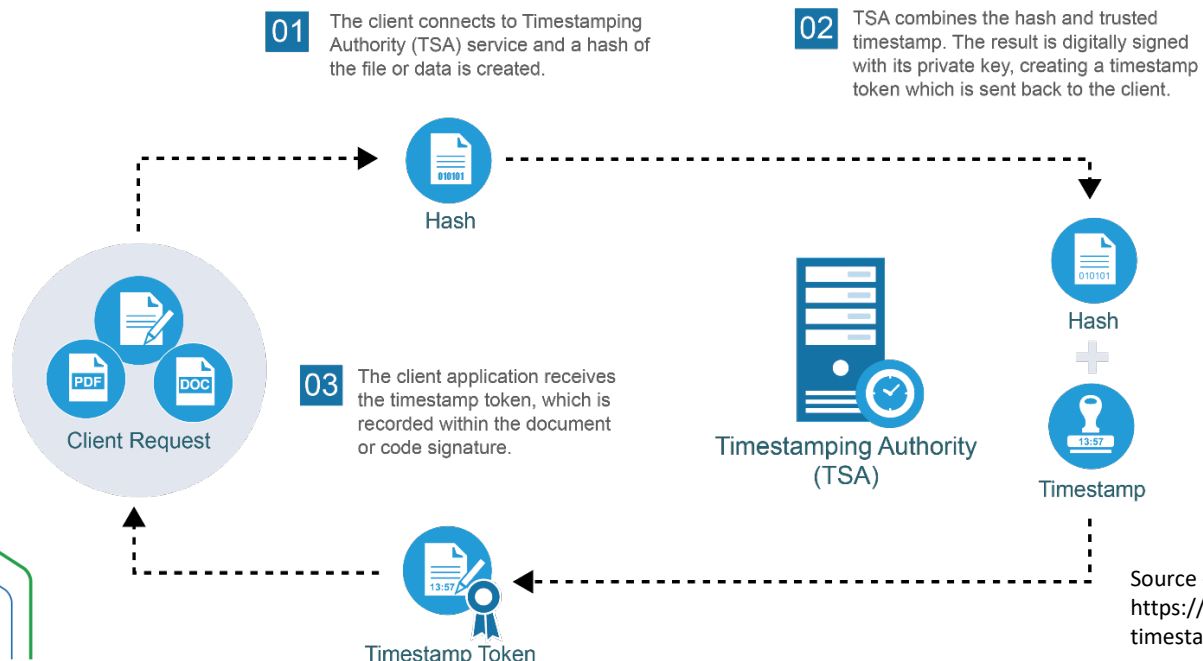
01 The client connects to Timestamping Authority (TSA) service and a hash of the file or data is created.

02 TSA combines the hash and trusted timestamp. The result is digitally signed with its private key, creating a timestamp token which is sent back to the client.

010101

Hash

PDF

DOC

Client Request

03 The client application receives the timestamp token, which is recorded within the document or code signature.

Timestamping Authority (TSA)

010101

Hash

13:57

Timestamp

13:57

Timestamp Token

Source
https://
timesta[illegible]